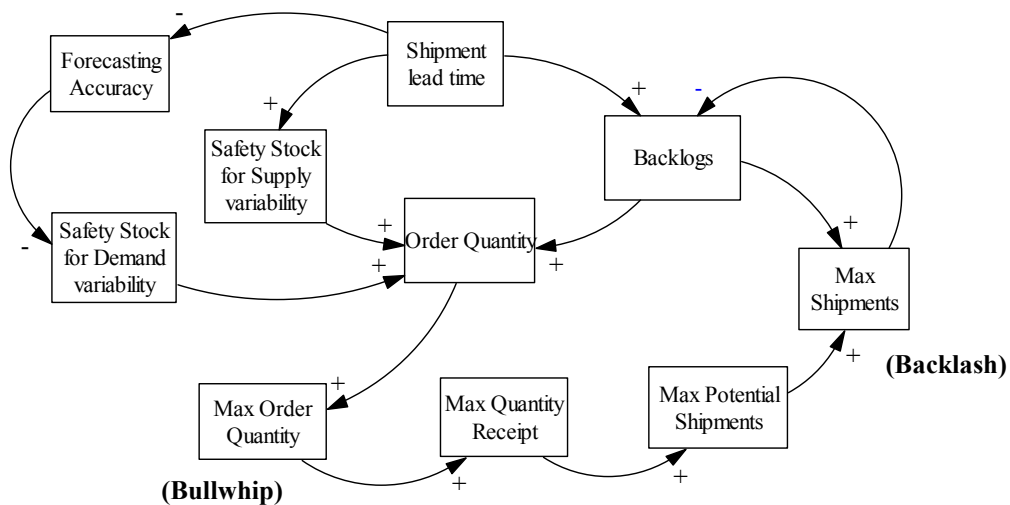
-
Forecasting Accuracy

Shipment lead time

+
Safety Stock for Supply variability

+
-
Backlogs

-
Safety Stock for Demand variability

+
+
Order Quantity

+
+
Max Shipments

+
Max Order Quantity

Max Quantity Receipt

Max Potential Shipments

+
(Backlash)

+
+
(Bullwhip)